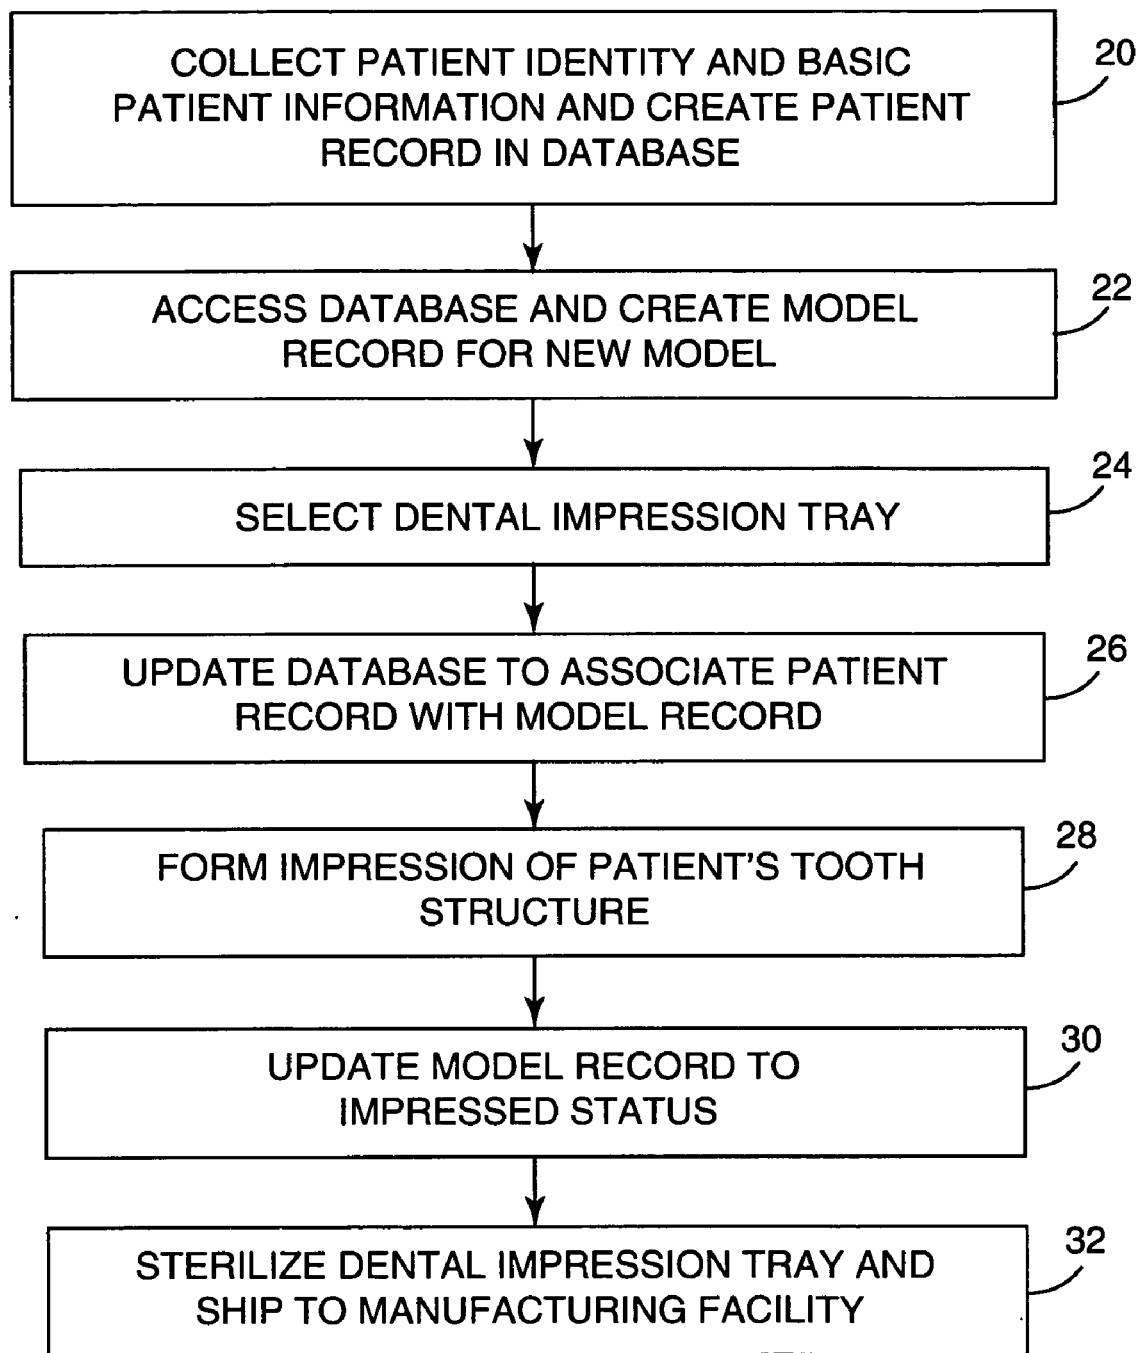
COLLECT PATIENT IDENTITY AND BASIC PATIENT INFORMATION AND CREATE PATIENT RECORD IN DATABASE

20

ACCESS DATABASE AND CREATE MODEL RECORD FOR NEW MODEL

22

SELECT DENTAL IMPRESSION TRAY

24

UPDATE DATABASE TO ASSOCIATE PATIENT RECORD WITH MODEL RECORD

26

FORM IMPRESSION OF PATIENT'S TOOTH STRUCTURE

28

UPDATE MODEL RECORD TO IMPRESSED STATUS

30

STERILIZE DENTAL IMPRESSION TRAY AND SHIP TO MANUFACTURING FACILITY

32